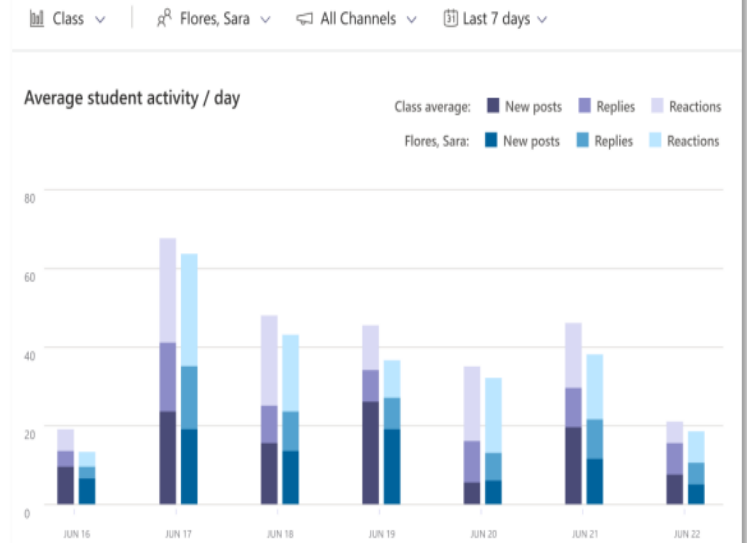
Class ∨ Flores, Sara ∨ All Channels ∨ 31 Last 7 days ∨

Average student activity / day

Class average: New posts Replies Reactions

Flores, Sara: New posts Replies Reactions

80

60

40

20

0

JUN 16 JUN 17 JUN 18 JUN 19 JUN 20 JUN 21 JUN 22